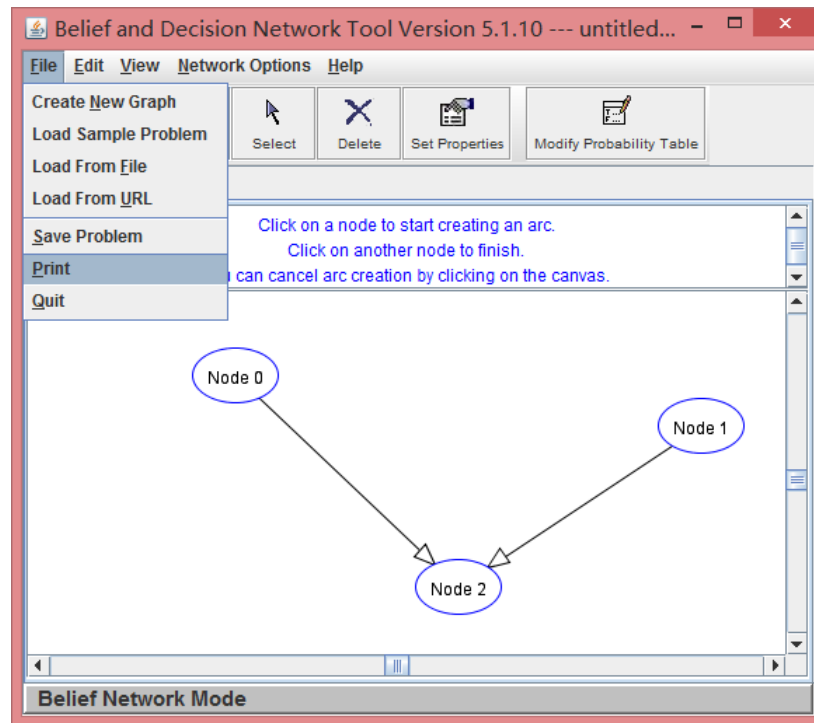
Belief and Decision Network Tool Version 5.1.10 --- untitled...

File Edit View Network Options Help

Create New Graph
Load Sample Problem
Load From File
Load From URL
Save Problem
Print
Quit

Select Delete Set Properties Modify Probability Table

Click on a node to start creating an arc.
Click on another node to finish.
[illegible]u can cancel arc creation by clicking on the canvas.

Node 0
Node 1
Node 2

Belief Network Mode